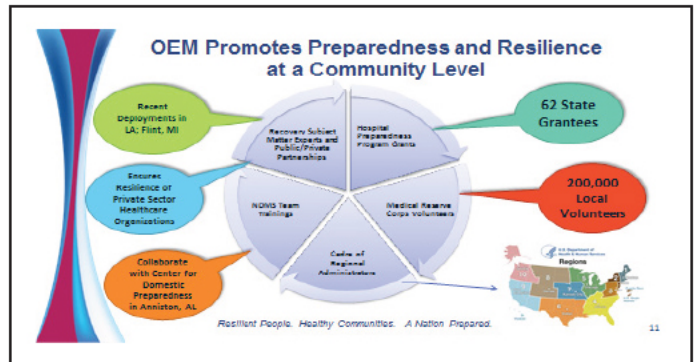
OEM Promotes Preparedness and Resilience at a Community Level

Recent Deployments in LA; Flint, MI

Ensures Resilience of Private Sector Healthcare Organizations

Collaborate with Center for Domestic Preparedness in Anniston, AL

Recovery Subject Matter Experts and Public/Private Partnerships

Hospital Preparedness Program Grants

NDMS Team Trainings

Medical Reserve Corps Volunteers

Cadre of Regional Administrators

62 State Grantees

200,000 Local Volunteers

U.S. Department of Health & Human Services

Regions

Resilient People. Healthy Communities. A Nation Prepared.

11